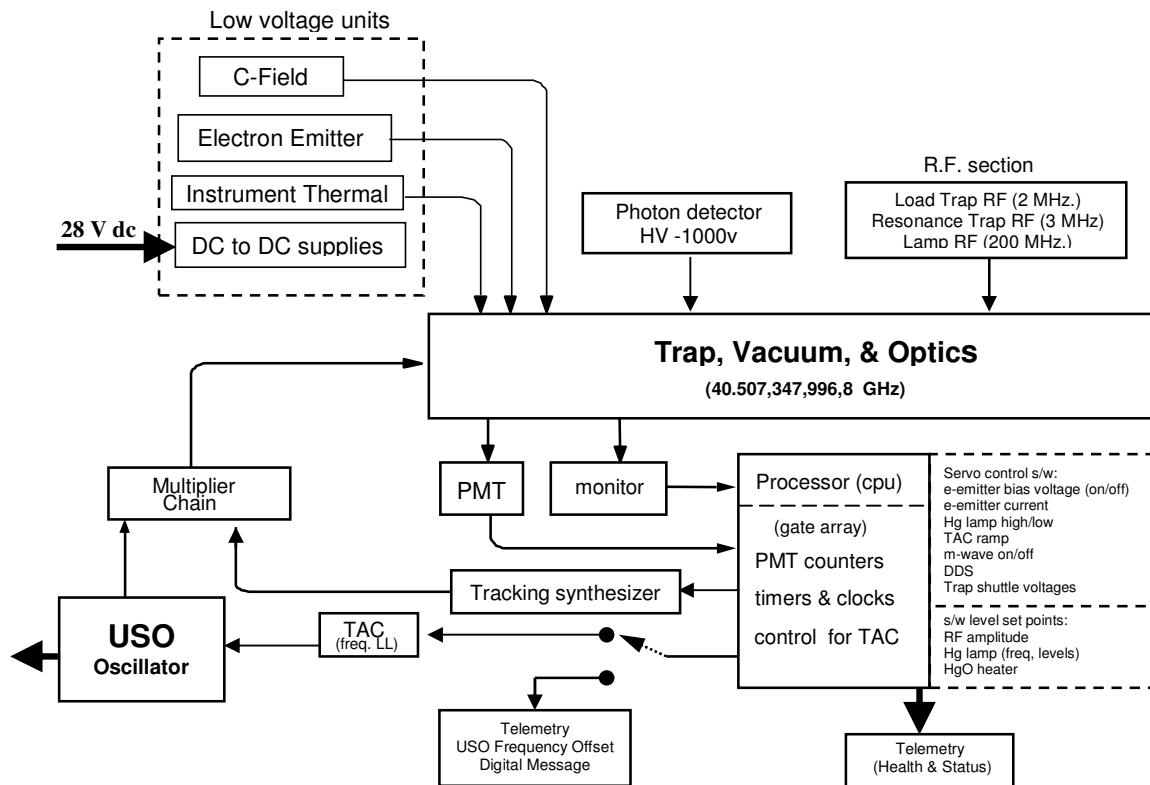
Low voltage units

C-Field

Electron Emitter

Instrument Thermal

28 V dc

DC to DC supplies

Photon detector
HV -1000v

R.F. section

Load Trap RF (2 MHz.)
Resonance Trap RF (3 MHz)
Lamp RF (200 MHz.)

Trap, Vacuum, & Optics
(40.507,347,996,8 GHz)

Multiplier Chain

PMT

monitor

Processor (cpu)

(gate array)
PMT counters
timers & clocks
control for TAC

Servo control s/w:
e-emitter bias voltage (on/off)
e-emitter current
Hg lamp high/low
TAC ramp
m-wave on/off
DDS
Trap shuttle voltages

s/w level set points:
RF amplitude
Hg lamp (freq, levels)
HgO heater

Tracking synthesizer

USO
Oscillator

TAC
(freq. LL)

Telemetry
USO Frequency Offset
Digital Message

Telemetry
(Health & Status)